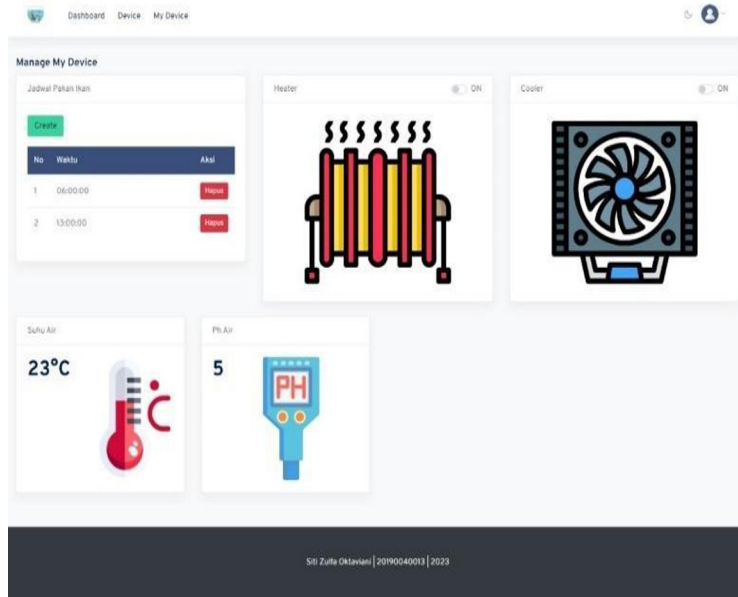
Dashboard Device My Device

Manage My Device

Jadwal Pakan Ikan

Create

| No | Waktu | Aksi |
|---|---|---|
| 1 | 06:00:00 | Hapus |
| 2 | 13:00:00 | Hapus |

Heater ON

Cooler ON

Suhu Air

23°C

Ph Air

5

PH

Siti Zulfa Oktaviani | 20190040013 | 2023